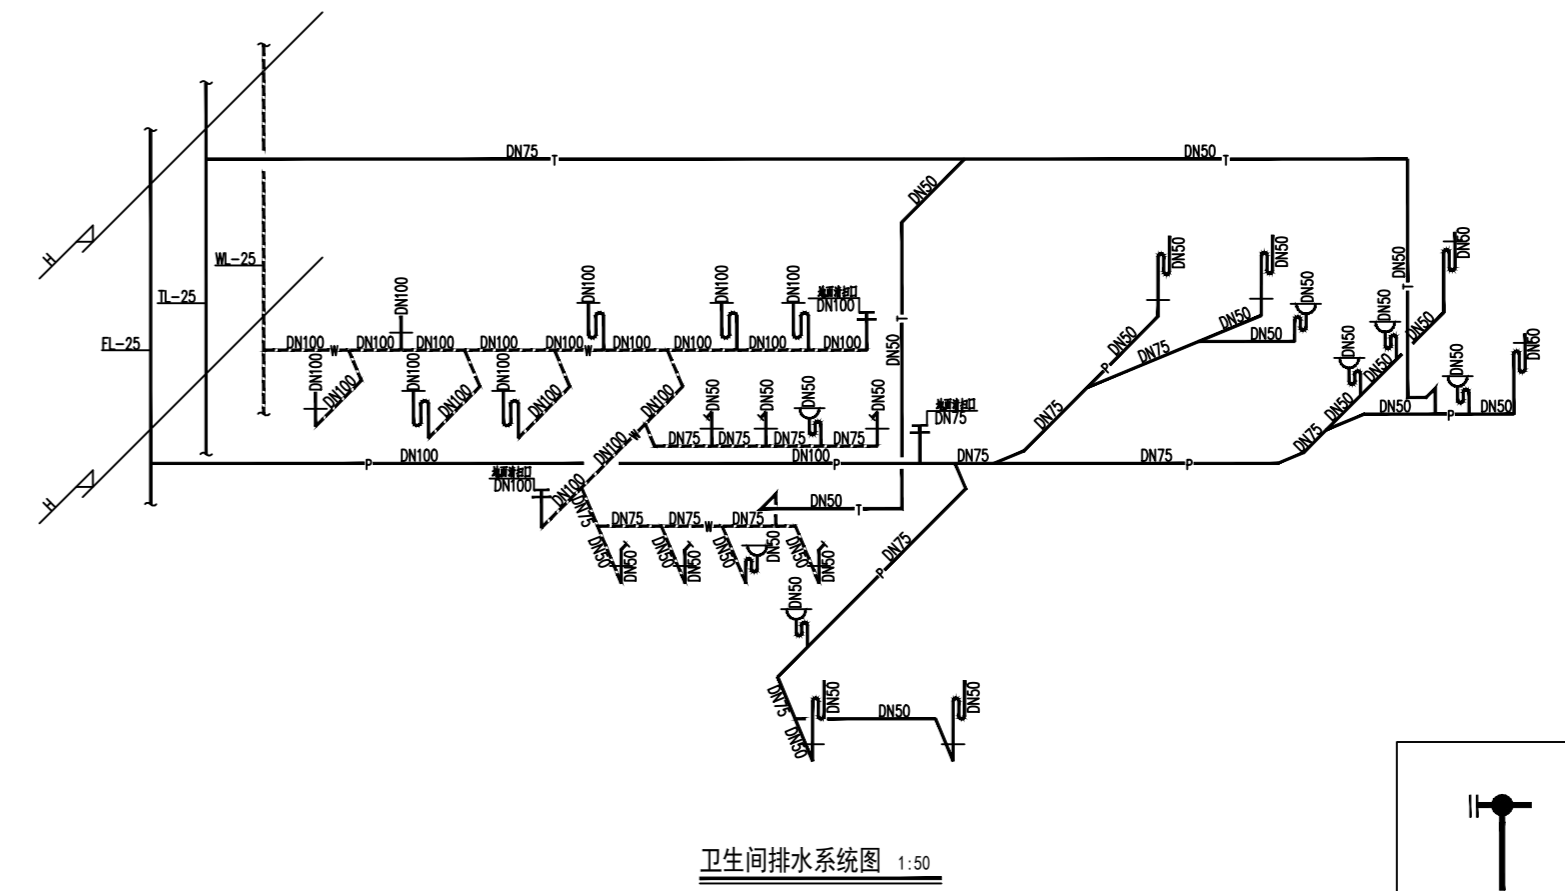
H
H
FL-25
TL-25
WL-25
DN75
T
DN50
T
DN50
DN50
DN50
DN50
DN50
T
DN50
DN50
DN100
DN100
DN100
DN100
DN100
DN100
DN100
DN100
DN100
W
DN100
DN100
DN100
DN100
DN100
W
DN100
DN100
DN100
DN100
DN100
DN100
DN100
DN100
DN100
W
DN100
DN50
DN50
DN50
DN50
DN75
DN75
DN75
DN75
P
DN100
DN100
DN100
P
DN75
DN75
P
DN75
DN75
DN50
DN50
DN50
DN50
DN50
DN75
DN50
DN50
DN50
DN50
P
DN50
DN100
DN100
DN75
DN50
T
DN75
DN75
W
DN75
DN50
DN50
DN50
DN50
DN50
DN50
DN50
DN50
DN75
P
DN50
DN75
DN50
DN50
DN50
DN50
卫生间排水系统图 1:50